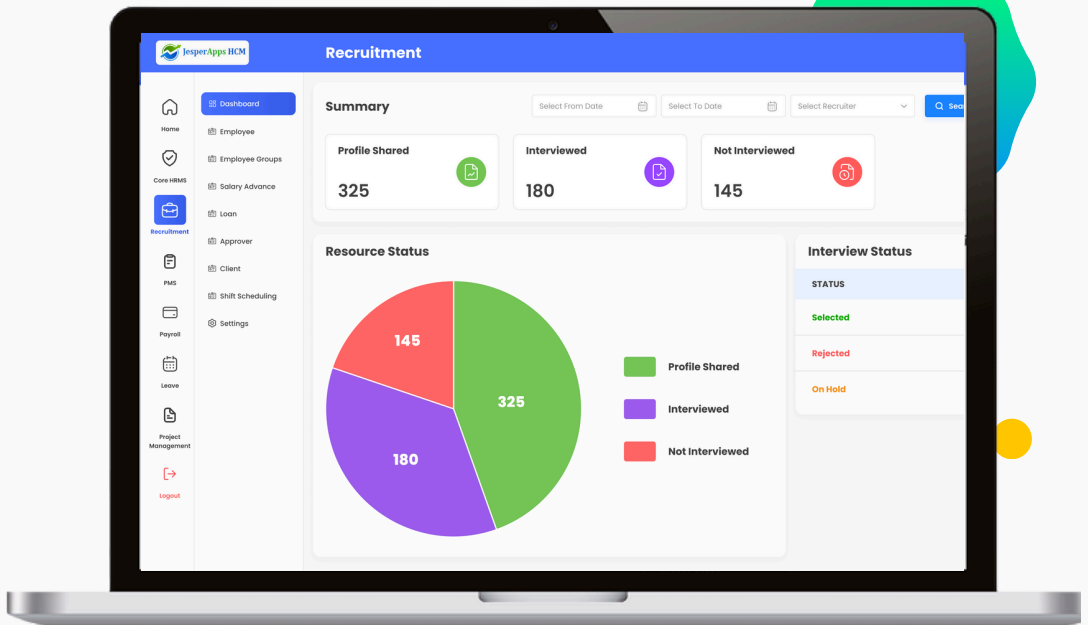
JesperApps HCM

Recruitment

Home
Core HRMS
Recruitment
PMS
Payroll
Leave
Project Management
Logout

Dashboard
Employee
Employee Groups
Salary Advance
Loan
Approver
Client
Shift Scheduling
Settings

Summary

Select From Date
Select To Date
Select Recruiter
Sea

Profile Shared
325

Interviewed
180

Not Interviewed
145

Resource Status

145
325
180

Profile Shared
Interviewed
Not Interviewed

Interview Status

STATUS
Selected
Rejected
On Hold